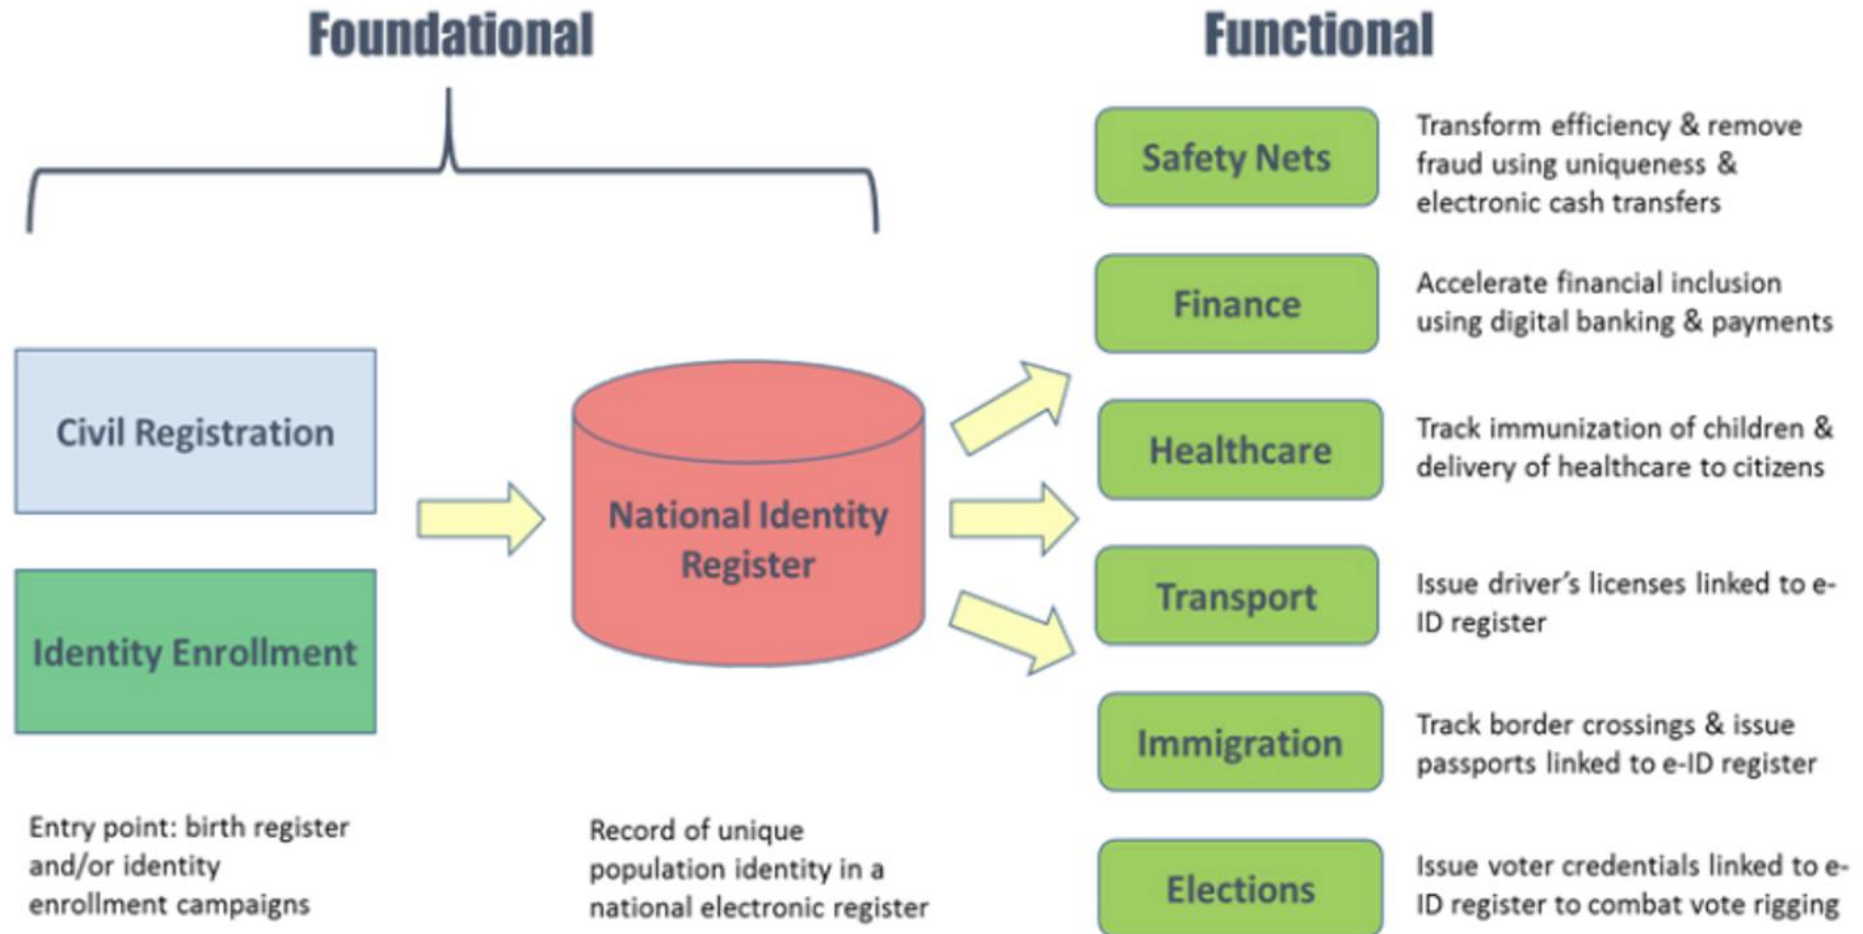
Foundational

Functional

Civil Registration

Identity Enrollment

National Identity Register

Safety Nets

Transform efficiency & remove fraud using uniqueness & electronic cash transfers

Finance

Accelerate financial inclusion using digital banking & payments

Healthcare

Track immunization of children & delivery of healthcare to citizens

Transport

Issue driver's licenses linked to e-ID register

Immigration

Track border crossings & issue passports linked to e-ID register

Elections

Issue voter credentials linked to e-ID register to combat vote rigging

Entry point: birth register and/or identity enrollment campaigns

Record of unique population identity in a national electronic register